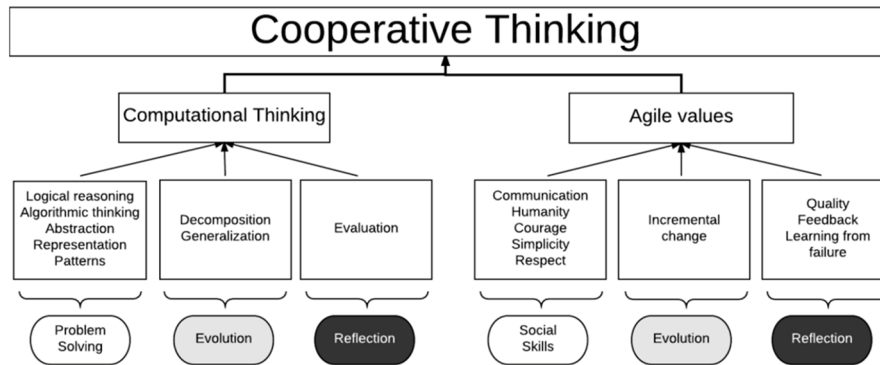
Cooperative Thinking

Computational Thinking

Agile values

Logical reasoning
Algorithmic thinking
Abstraction
Representation
Patterns

Decomposition
Generalization

Evaluation

Communication
Humanity
Courage
Simplicity
Respect

Incremental change

Quality
Feedback
Learning from failure

Problem Solving

Evolution

Reflection

Social Skills

Evolution

Reflection